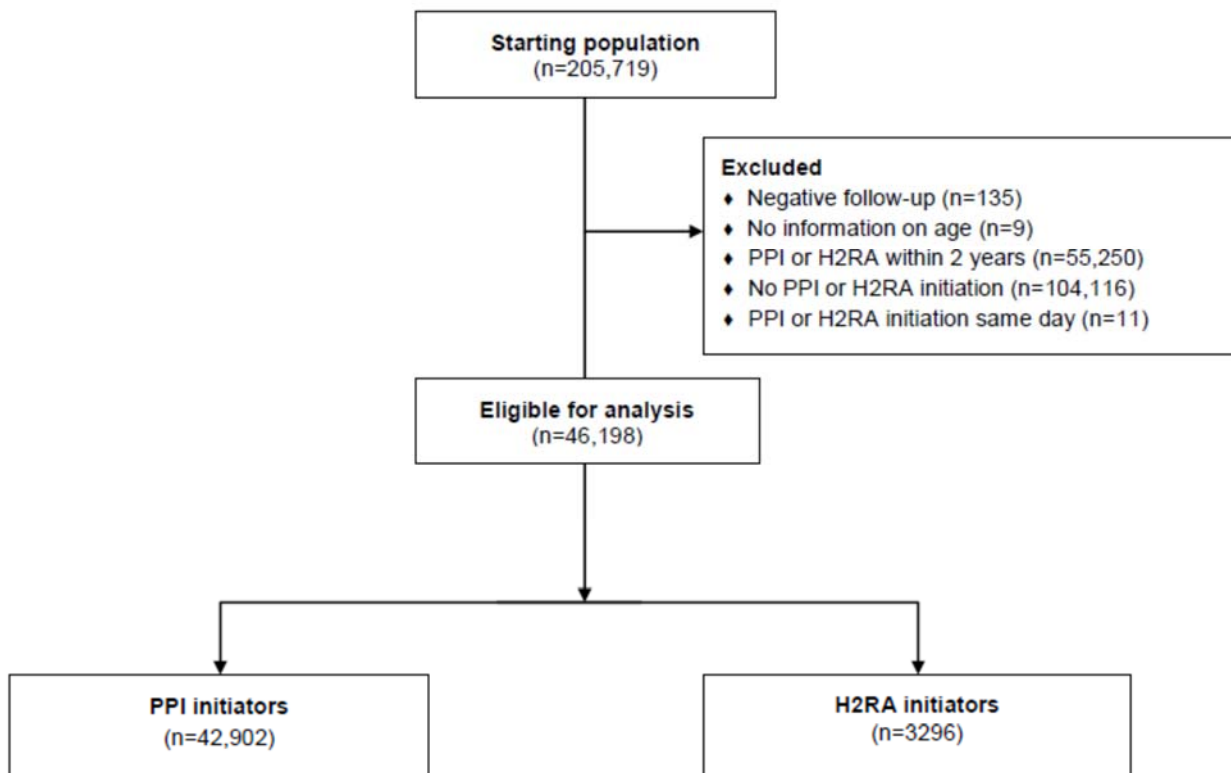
Starting population
(n=205,719)

Excluded
♦ Negative follow-up (n=135)
♦ No information on age (n=9)
♦ PPI or H2RA within 2 years (n=55,250)
♦ No PPI or H2RA initiation (n=104,116)
♦ PPI or H2RA initiation same day (n=11)

Eligible for analysis
(n=46,198)

PPI initiators
(n=42,902)

H2RA initiators
(n=3296)